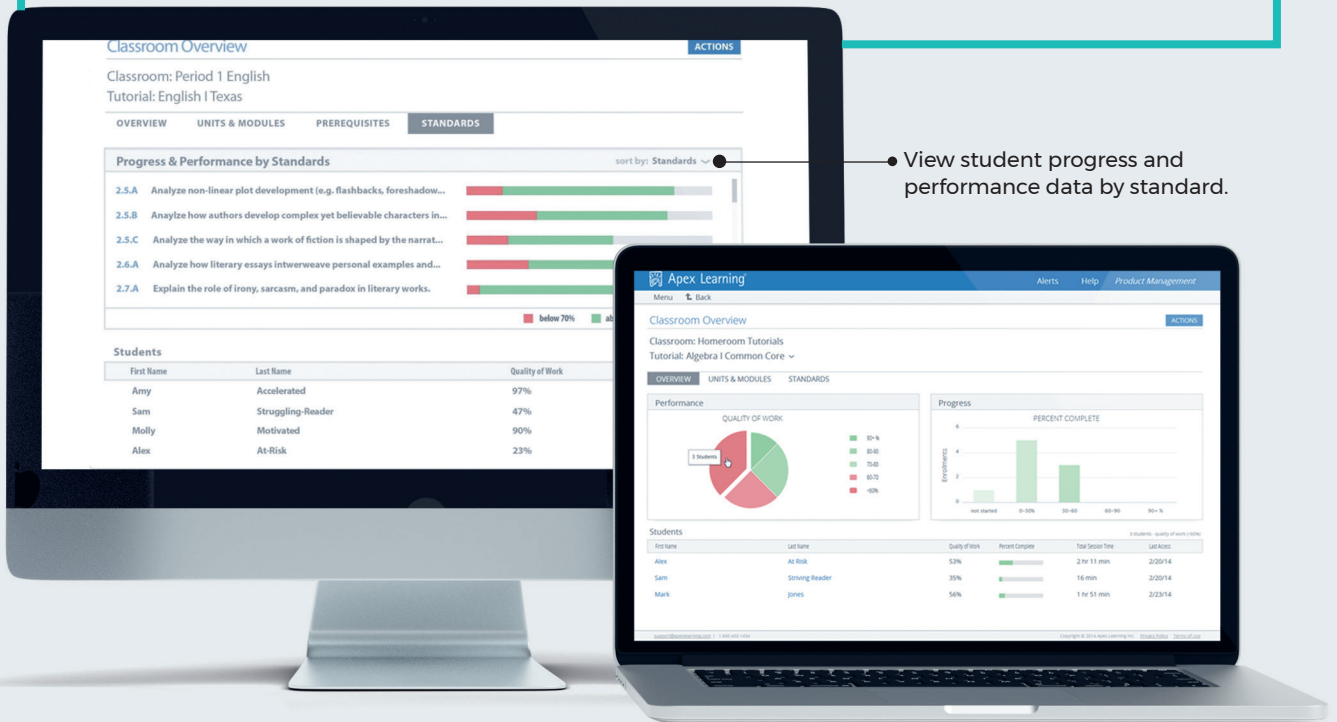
Classroom Overview

ACTIONS

Classroom: Period 1 English
Tutorial: English I Texas

OVERVIEW UNITS & MODULES PREREQUISITES STANDARDS

Progress & Performance by Standards

sort by: Standards

2.5.A Analyze non-linear plot development (e.g. flashbacks, foreshadow...
2.5.B Analyze how authors develop complex yet believable characters in...
2.5.C Analyze the way in which a work of fiction is shaped by the narrat...
2.6.A Analyze how literary essays intwerweave personal examples and...
2.7.A Explain the role of irony, sarcasm, and paradox in literary works.

below 70% ab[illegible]

Students

| First Name | Last Name | Quality of Work |
|---|---|---|
| Amy | Accelerated | 97% |
| Sam | Struggling-Reader | 47% |
| Molly | Motivated | 90% |
| Alex | At-Risk | 23% |

View student progress and performance data by standard.

Apex Learning

Alerts Help Product Management

Menu Back

Classroom Overview

ACTIONS

Classroom: Homeroom Tutorials
Tutorial: Algebra I Common Core

OVERVIEW UNITS & MODULES STANDARDS

Performance

QUALITY OF WORK

3 Students

90+ %
80-90
70-80
60-70
<60%

Progress

PERCENT COMPLETE

Enrollments

6
4
2
0

not started 0-30% 30-60 60-90 90+ %

Students

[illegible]

| First Name | Last Name | Quality of Work | Percent Complete | Total Session Time | Last Access |
|---|---|---|---|---|---|
| Alex | At Risk | 53% | | 2 hr 11 min | 2/20/14 |
| Sam | Striving Reader | 35% | | 16 min | 2/20/14 |
| Mark | Jones | 56% | | 1 hr 51 min | 2/23/14 |

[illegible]

Copyright © 2014 Apex Learning Inc. Privacy Policy Terms of Use